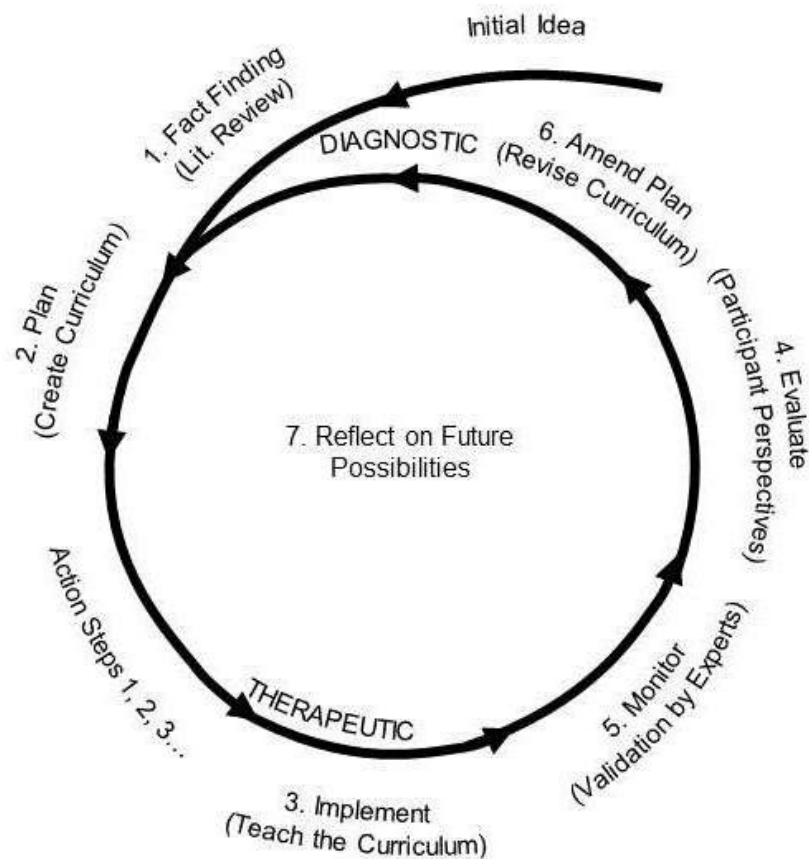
Initial Idea

1. Fact Finding
(Lit. Review)

DIAGNOSTIC

6. Amend Plan
(Revise Curriculum)

2. Plan
(Create Curriculum)

4. Evaluate
(Participant Perspectives)

7. Reflect on Future
Possibilities

Action Steps 1, 2, 3...

THERAPEUTIC

5. Monitor
(Validation by Experts)

3. Implement
(Teach the Curriculum)